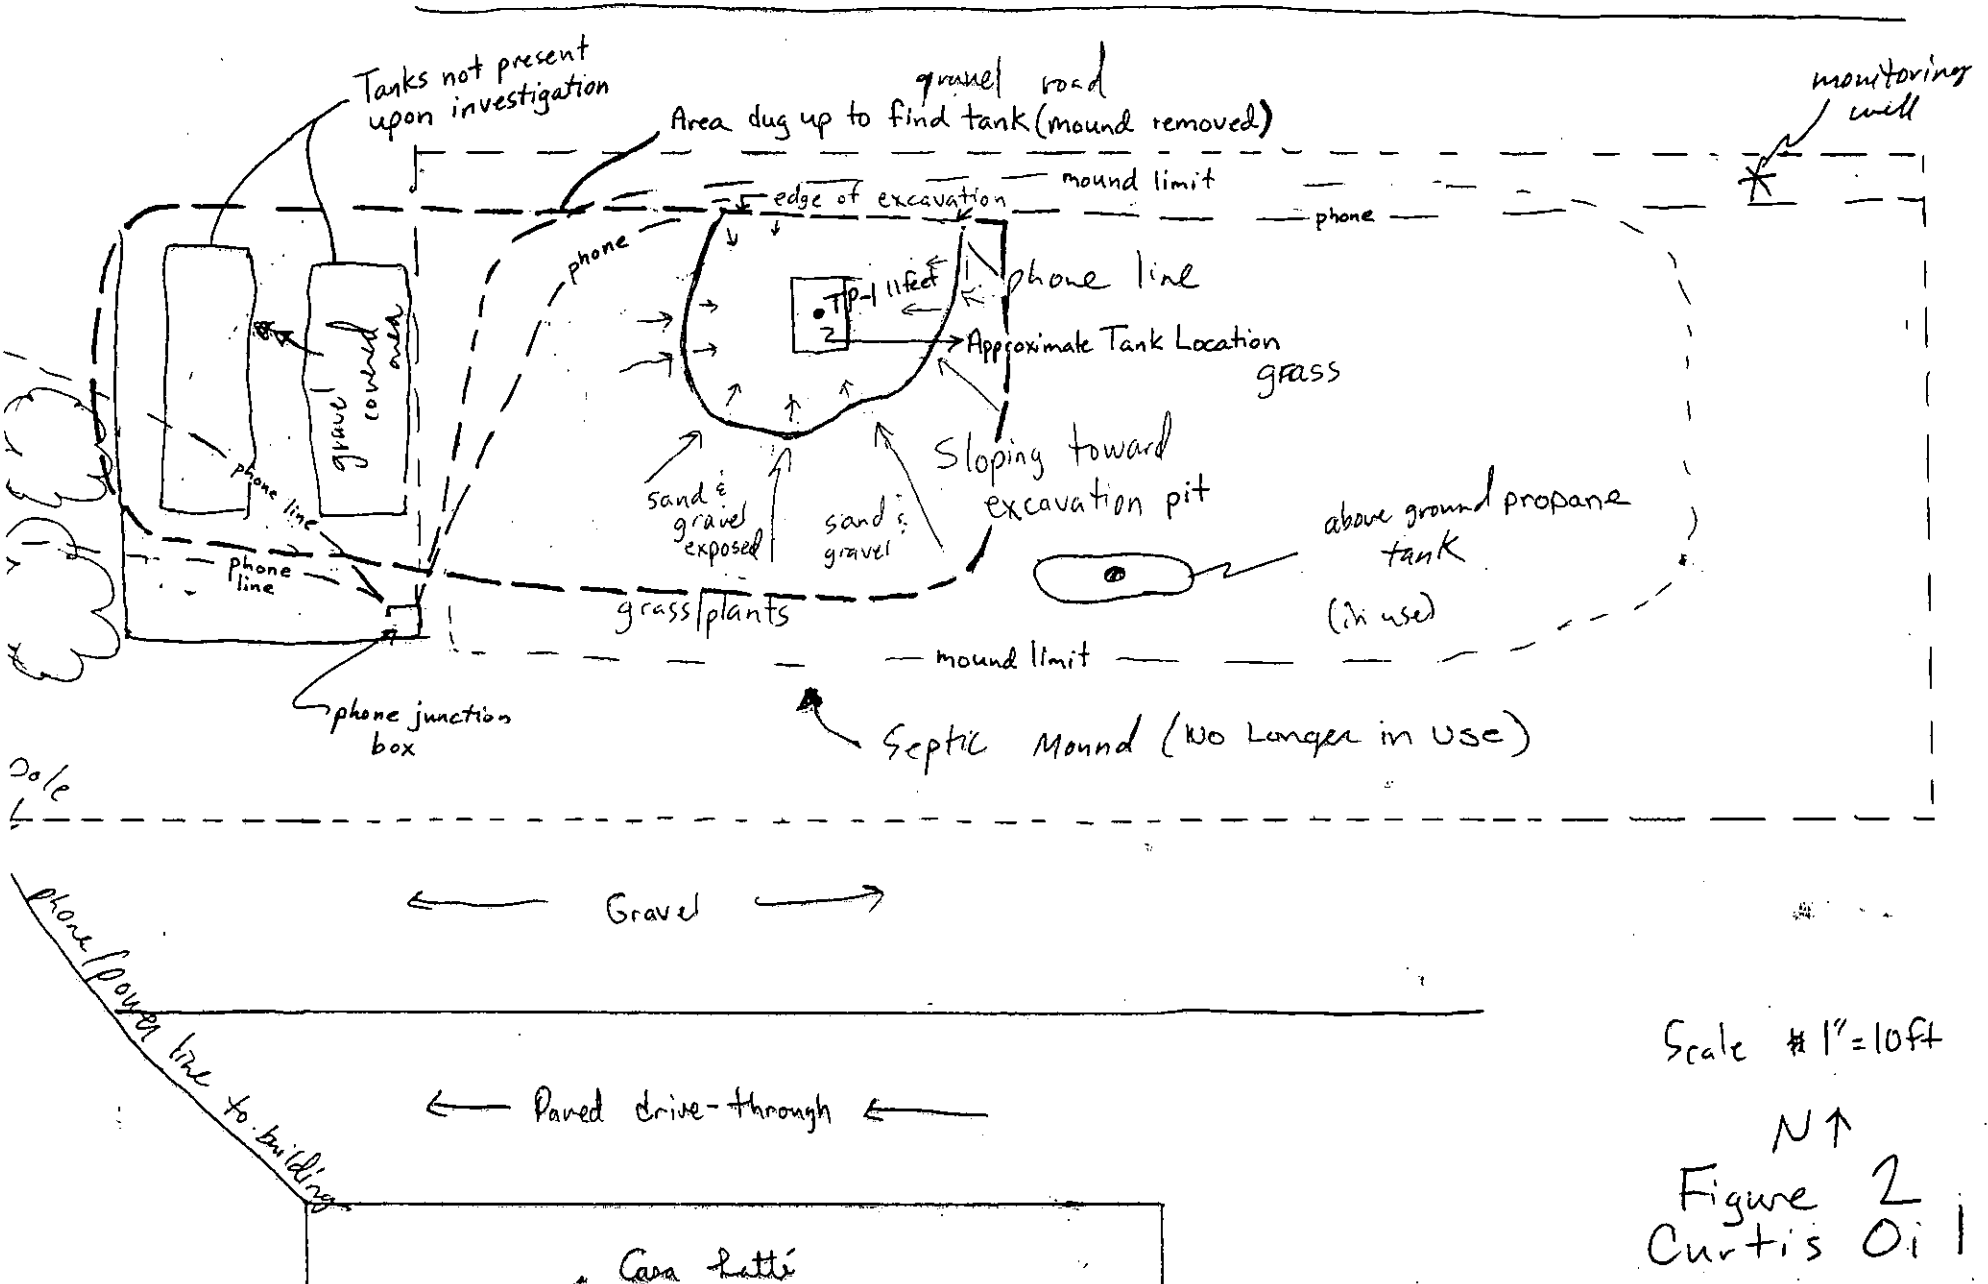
Tanks not present upon investigation

gravel road

Area dug up to find tank (mound removed)

monitoring well

mound limit

edge of excavation

phone

phone

phone line

TP-1 11 feet

2

Approximate Tank Location

grass

gravel covered area

phone line

Sloping toward excavation pit

sand & gravel exposed

sand & gravel

above ground propane tank

(in use)

Phone line

grass/plants

mound limit

phone junction box

Septic Mound (No Longer in Use)

Pole

phone/power line to building

Gravel

Paved drive-through

Scale # 1" = 10ft

N ↑

Figure 2
Curtis Oil

Casa Latti